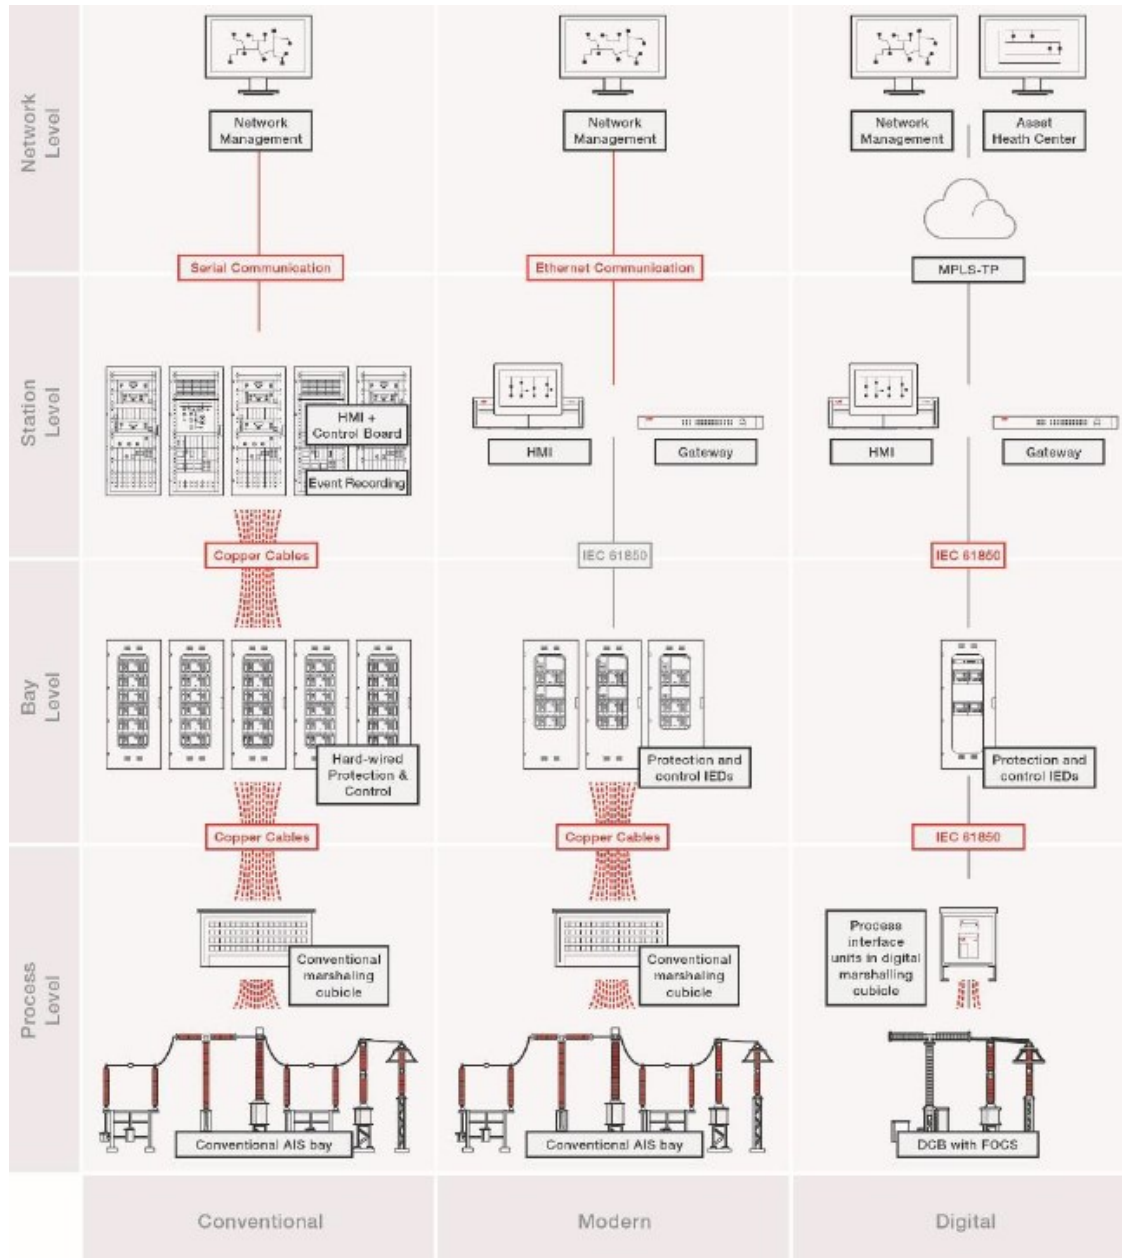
Network Level

Network Management

Network Management

Network Management

Asset Heath Center

Serial Communication

Ethernet Communication

MPLS-TP

Station Level

HMI + Control Board

Event Recording

HMI

Gateway

HMI

Gateway

Copper Cables

IEC 61850

IEC 61850

Bay Level

Hard-wired Protection & Control

Protection and control IEDs

Protection and control IEDs

Copper Cables

Copper Cables

IEC 61850

Process Level

Conventional marshalling cubicle

Conventional marshalling cubicle

Process interface units in digital marshalling cubicle

Conventional AIS bay

Conventional AIS bay

DCB with FOCS

Conventional

Modern

Digital